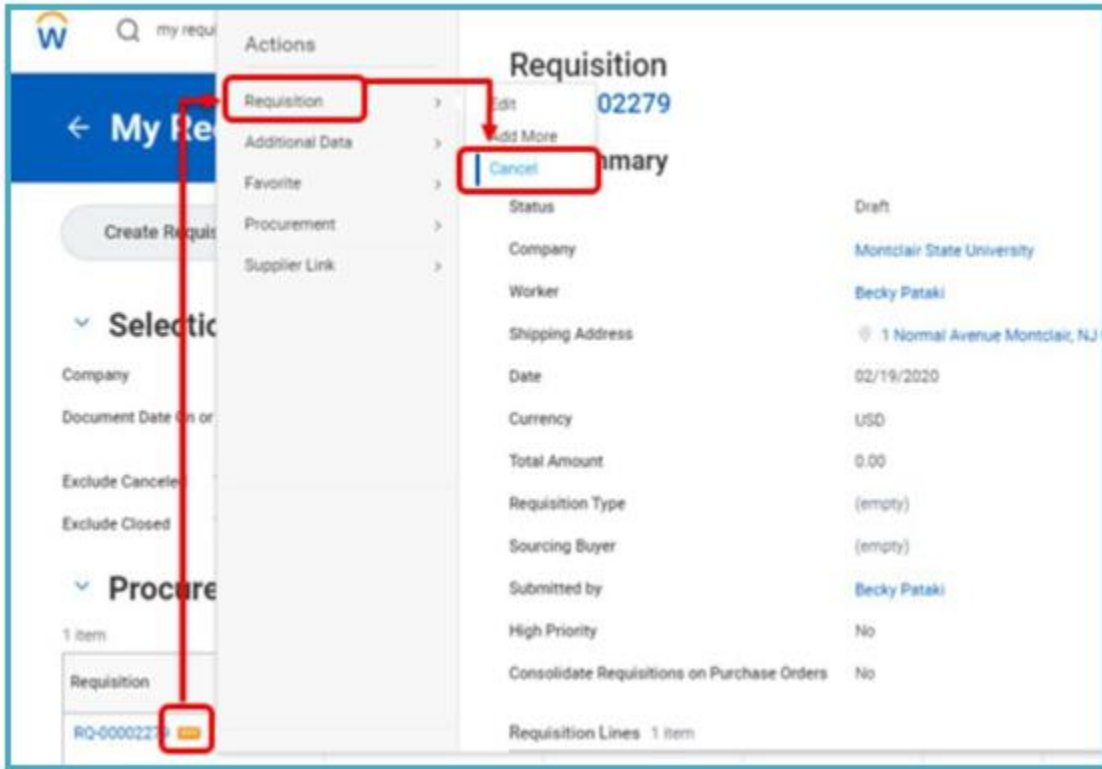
W

my requi

← My Re

Create Requis

Selectio

Company

Document Date On or

Exclude Canceled

Exclude Closed

Procure

1 item

Requisition

RQ-0000227

Actions

Requisition

Additional Data

Favorite

Procurement

Supplier Link

Edit

Add More

Cancel

Requisition

02279

mary

| | |
|---|---|
| Status | Draft |
| Company | Montclair State University |
| Worker | Becky Pataki |
| Shipping Address | 1 Normal Avenue Montclair, NJ |
| Date | 02/19/2020 |
| Currency | USD |
| Total Amount | 0.00 |
| Requisition Type | (empty) |
| Sourcing Buyer | (empty) |
| Submitted by | Becky Pataki |
| High Priority | No |
| Consolidate Requisitions on Purchase Orders | No |

Requisition Lines 1 item